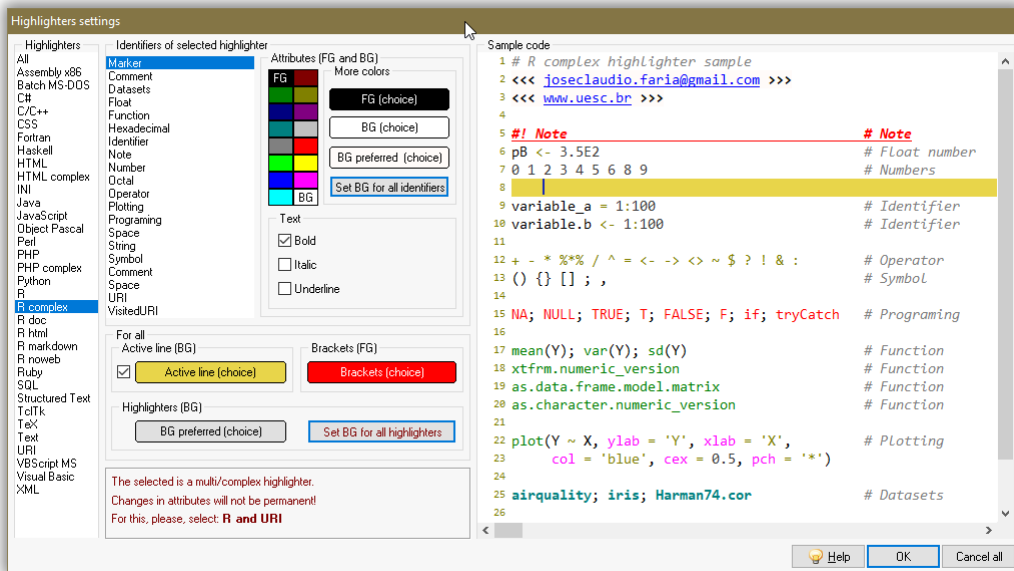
Highlighters settings

Highlighters
All
Assembly x86
Batch MS-DOS
C#
C/C++
CSS
Fortran
Haskell
HTML
HTML complex
INI
Java
JavaScript
Object Pascal
Perl
PHP
PHP complex
Python
R
R complex
R doc
R html
R markdown
R noweb
Ruby
SQL
Structured Text
TclTk
TeX
Text
URI
VBScript MS
Visual Basic
XML

Identifiers of selected highlighter
Marker
Comment
Datasets
Float
Function
Hexadecimal
Identifier
Note
Number
Octal
Operator
Plotting
Programing
Space
String
Symbol
Comment
Space
URI
VisitedURI

Attributes (FG and BG)
FG
BG
More colors
FG (choice)
BG (choice)
BG preferred (choice)
Set BG for all identifiers

Text
Bold
Italic
Underline

For all
Active line (BG)
Active line (choice)
Brackets (FG)
Brackets (choice)
Highlighters (BG)
BG preferred (choice)
Set BG for all highlighters

The selected is a multi/complex highlighter.
Changes in attributes will not be permanent!
For this, please, select: R and URI

Sample code
1 # R complex highlighter sample
2 <<< joseclaudio.faria@gmail.com >>>
3 <<< www.uesc.br >>>
4
5 #! Note # Note
6 pB <- 3.5E2 # Float number
7 0 1 2 3 4 5 6 8 9 # Numbers
8
9 variable_a = 1:100 # Identifier
10 variable.b <- 1:100 # Identifier
11
12 + - * %*% / ^ = <- -> <> ~ $ ? ! & : # Operator
13 () {} [] ; , # Symbol
14
15 NA; NULL; TRUE; T; FALSE; F; if; tryCatch # Programing
16
17 mean(Y); var(Y); sd(Y) # Function
18 xtfrm.numeric_version # Function
19 as.data.frame.model.matrix # Function
20 as.character.numeric_version # Function
21
22 plot(Y ~ X, ylab = 'Y', xlab = 'X', # Plotting
23 col = 'blue', cex = 0.5, pch = '*')
24
25 airquality; iris; Harman74.cor # Datasets
26

Help
OK
Cancel all